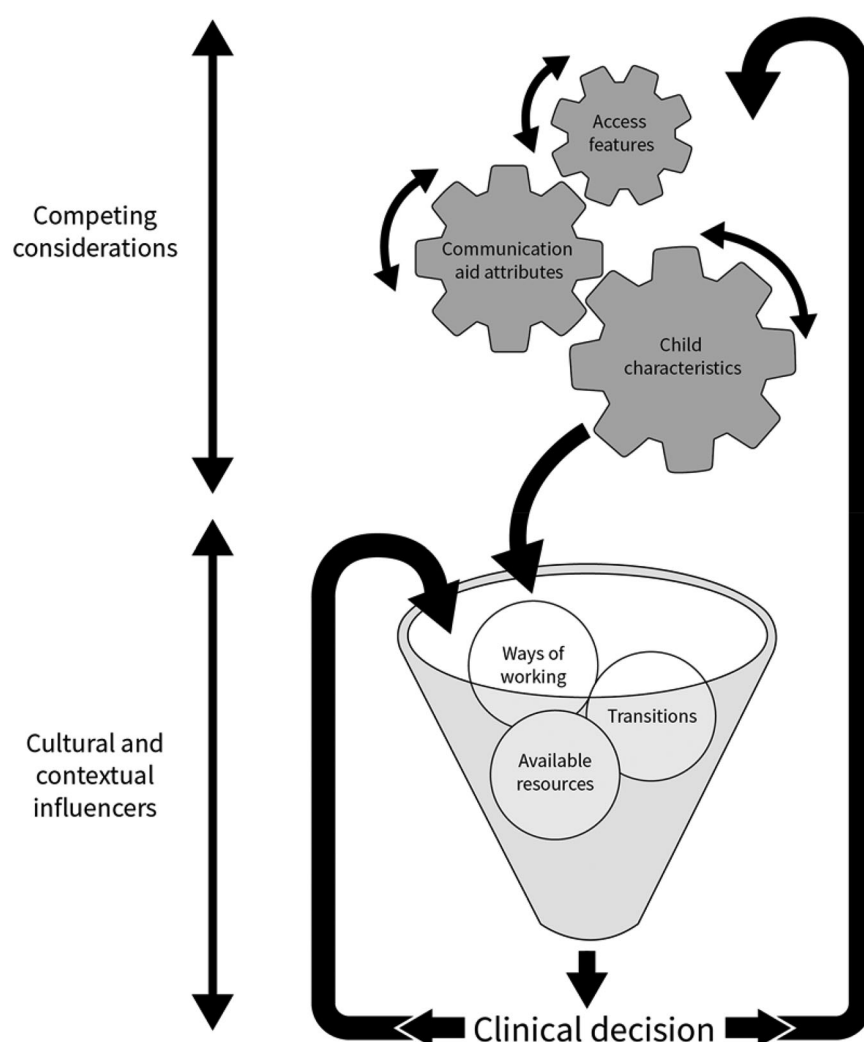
Competing considerations

Access features

Communication aid attributes

Child characteristics

Cultural and contextual influencers

Ways of working

Transitions

Available resources

Clinical decision